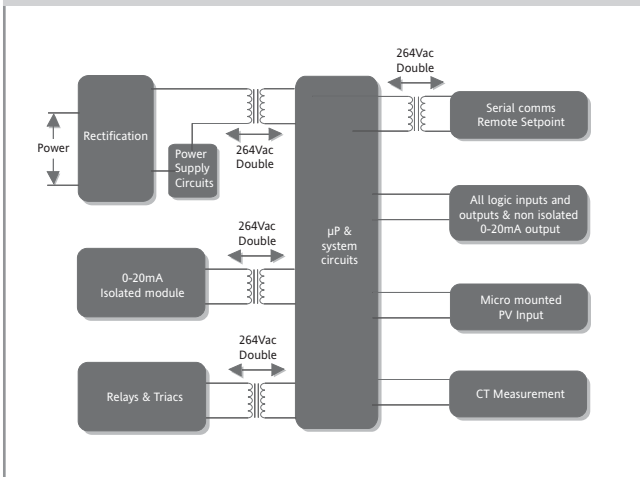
264Vac
Double

Rectification

Power

Power Supply Circuits

264Vac
Double

Serial comms
Remote Setpoint

All logic inputs and outputs & non isolated 0-20mA output

µP & system circuits

264Vac
Double

0-20mA
Isolated module

Micro mounted
PV Input

264Vac
Double

Relays & Triacs

CT Measurement